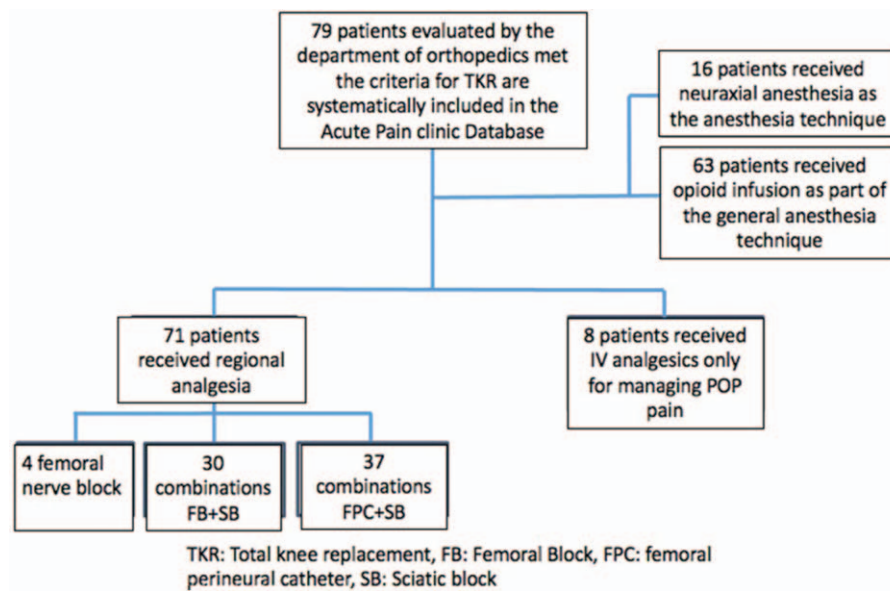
79 patients evaluated by the department of orthopedics met the criteria for TKR are systematically included in the Acute Pain clinic Database

16 patients received neuraxial anesthesia as the anesthesia technique

63 patients received opioid infusion as part of the general anesthesia technique

71 patients received regional analgesia

8 patients received IV analgesics only for managing POP pain

4 femoral nerve block

30 combinations FB+SB

37 combinations FPC+SB

TKR: Total knee replacement, FB: Femoral Block, FPC: femoral perineural catheter, SB: Sciatic block